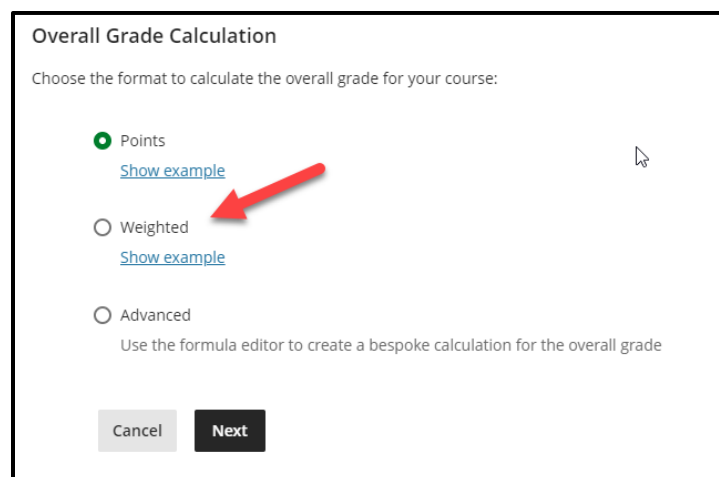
Overall Grade Calculation

Choose the format to calculate the overall grade for your course:

Points
Show example

Weighted
Show example

Advanced
Use the formula editor to create a bespoke calculation for the overall grade

Cancel
Next